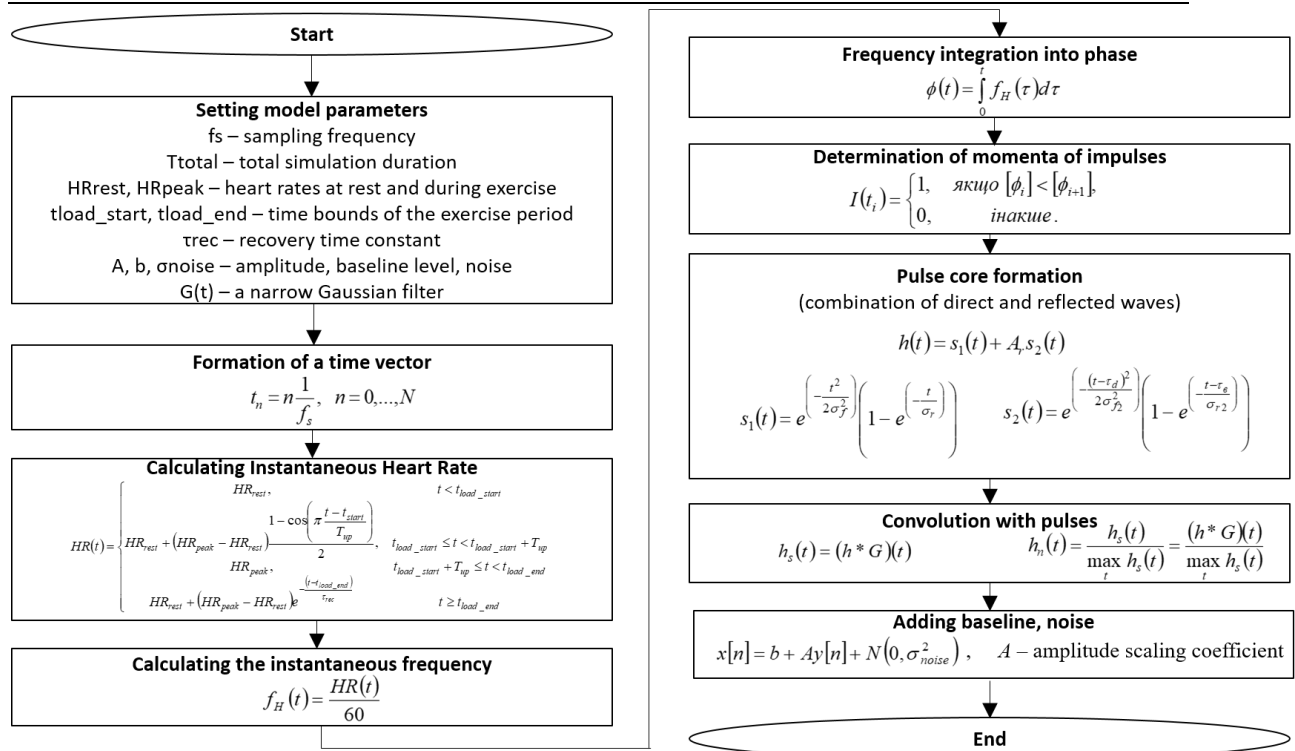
Start

**Setting model parameters**
fs – sampling frequency
Ttotal – total simulation duration
HRrest, HRpeak – heart rates at rest and during exercise
tload_start, tload_end – time bounds of the exercise period
τrec – recovery time constant
A, b, σnoise – amplitude, baseline level, noise
G(t) – a narrow Gaussian filter

**Formation of a time vector**
$t_n = n\frac{1}{f_s}, \quad n = 0,...,N$

**Calculating Instantaneous Heart Rate**
$HR(t) = \begin{cases} HR_{rest}, & t < t_{load\_start} \\ HR_{rest} + (HR_{peak} - HR_{rest})\frac{1-\cos\left(\pi\frac{t-t_{start}}{T_{up}}\right)}{2}, & t_{load\_start} \le t < t_{load\_start} + T_{up} \\ HR_{peak}, & t_{load\_start} + T_{up} \le t < t_{load\_end} \\ HR_{rest} + (HR_{peak} - HR_{rest})e^{-\frac{(t-t_{load\_end})}{\tau_{rec}}} & t \ge t_{load\_end} \end{cases}$

**Calculating the instantaneous frequency**
$f_H(t) = \frac{HR(t)}{60}$

**Frequency integration into phase**
$\phi(t) = \int_0^t f_H(\tau)d\tau$

**Determination of momenta of impulses**
$I(t_i) = \begin{cases} 1, & якщо \ [\phi_i] < [\phi_{i+1}], \\ 0, & інакше. \end{cases}$

**Pulse core formation**
(combination of direct and reflected waves)
$h(t) = s_1(t) + A_r s_2(t)$
$s_1(t) = e^{\left(-\frac{t^2}{2\sigma_f^2}\right)}\left(1 - e^{\left(-\frac{t}{\sigma_r}\right)}\right)$ $s_2(t) = e^{\left(-\frac{(t-\tau_d)^2}{2\sigma_{f2}^2}\right)}\left(1 - e^{\left(-\frac{t-\tau_e}{\sigma_{r2}}\right)}\right)$

**Convolution with pulses**
$h_s(t) = (h * G)(t)$ $h_n(t) = \frac{h_s(t)}{\max_t h_s(t)} = \frac{(h*G)(t)}{\max_t h_s(t)}$

**Adding baseline, noise**
$x[n] = b + Ay[n] + N(0, \sigma_{noise}^2)$, $A$ – amplitude scaling coefficient

End